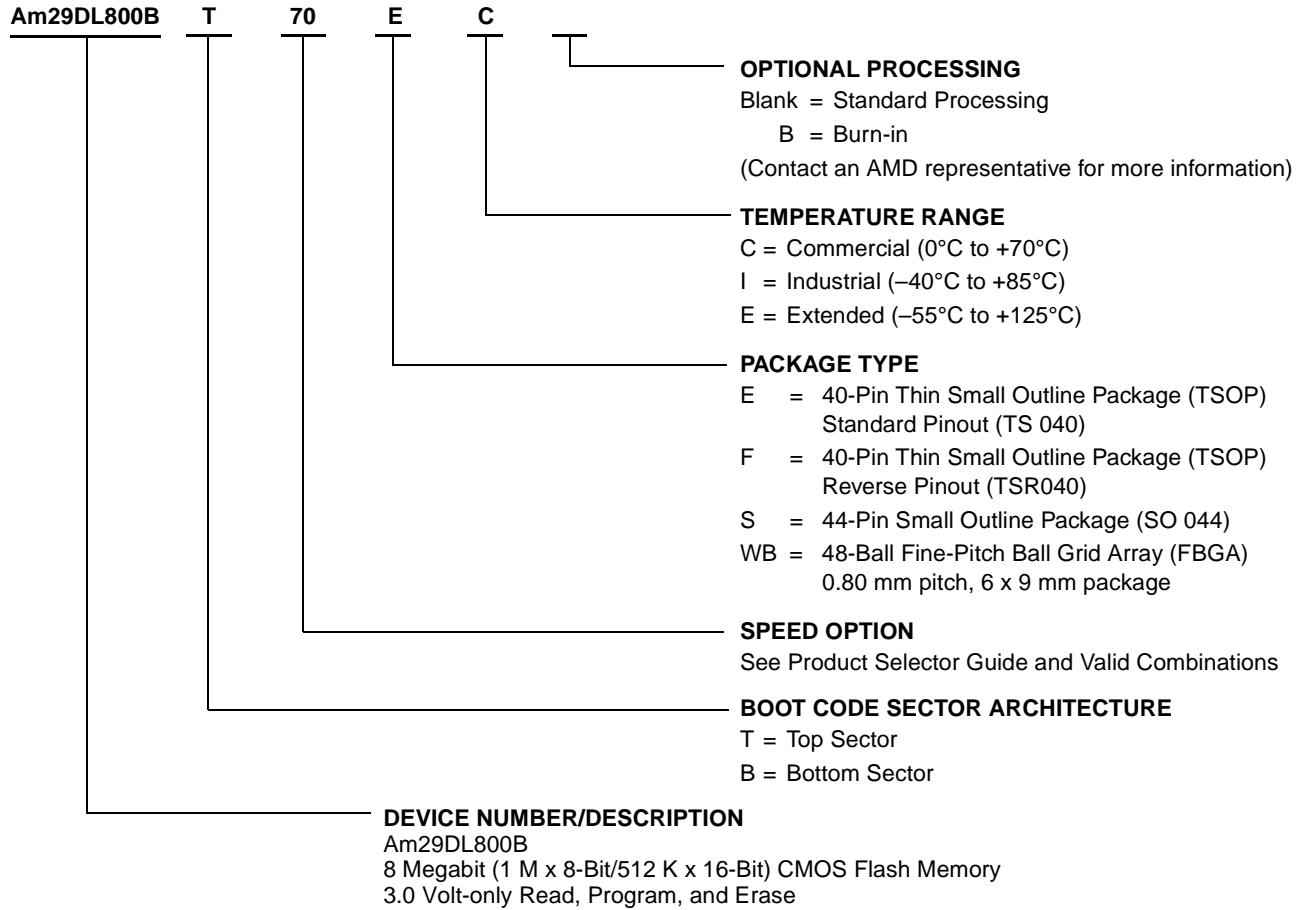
Am29DL800B T 70 E C

OPTIONAL PROCESSING
Blank = Standard Processing
B = Burn-in
(Contact an AMD representative for more information)

TEMPERATURE RANGE
C = Commercial (0°C to +70°C)
I = Industrial (–40°C to +85°C)
E = Extended (–55°C to +125°C)

PACKAGE TYPE
E = 40-Pin Thin Small Outline Package (TSOP) Standard Pinout (TS 040)
F = 40-Pin Thin Small Outline Package (TSOP) Reverse Pinout (TSR040)
S = 44-Pin Small Outline Package (SO 044)
WB = 48-Ball Fine-Pitch Ball Grid Array (FBGA) 0.80 mm pitch, 6 x 9 mm package

SPEED OPTION
See Product Selector Guide and Valid Combinations

BOOT CODE SECTOR ARCHITECTURE
T = Top Sector
B = Bottom Sector

DEVICE NUMBER/DESCRIPTION
Am29DL800B
8 Megabit (1 M x 8-Bit/512 K x 16-Bit) CMOS Flash Memory
3.0 Volt-only Read, Program, and Erase